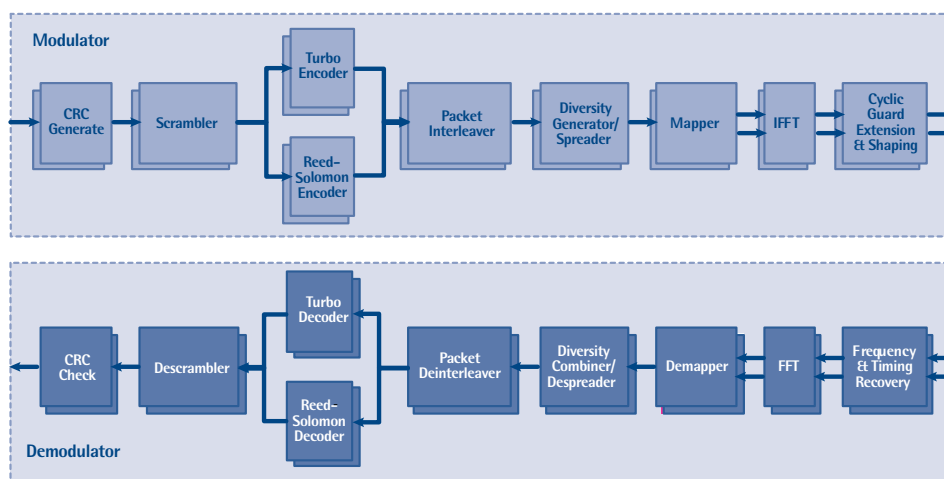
Modulator

CRC Generate

Scrambler

Turbo Encoder

Reed-Solomon Encoder

Packet Interleaver

Diversity Generator/ Spreader

Mapper

IFFT

Cyclic Guard Extension & Shaping

CRC Check

Descrambler

Turbo Decoder

Reed-Solomon Decoder

Packet Deinterleaver

Diversity Combiner/ Despreader

Demapper

FFT

Frequency & Timing Recovery

Demodulator